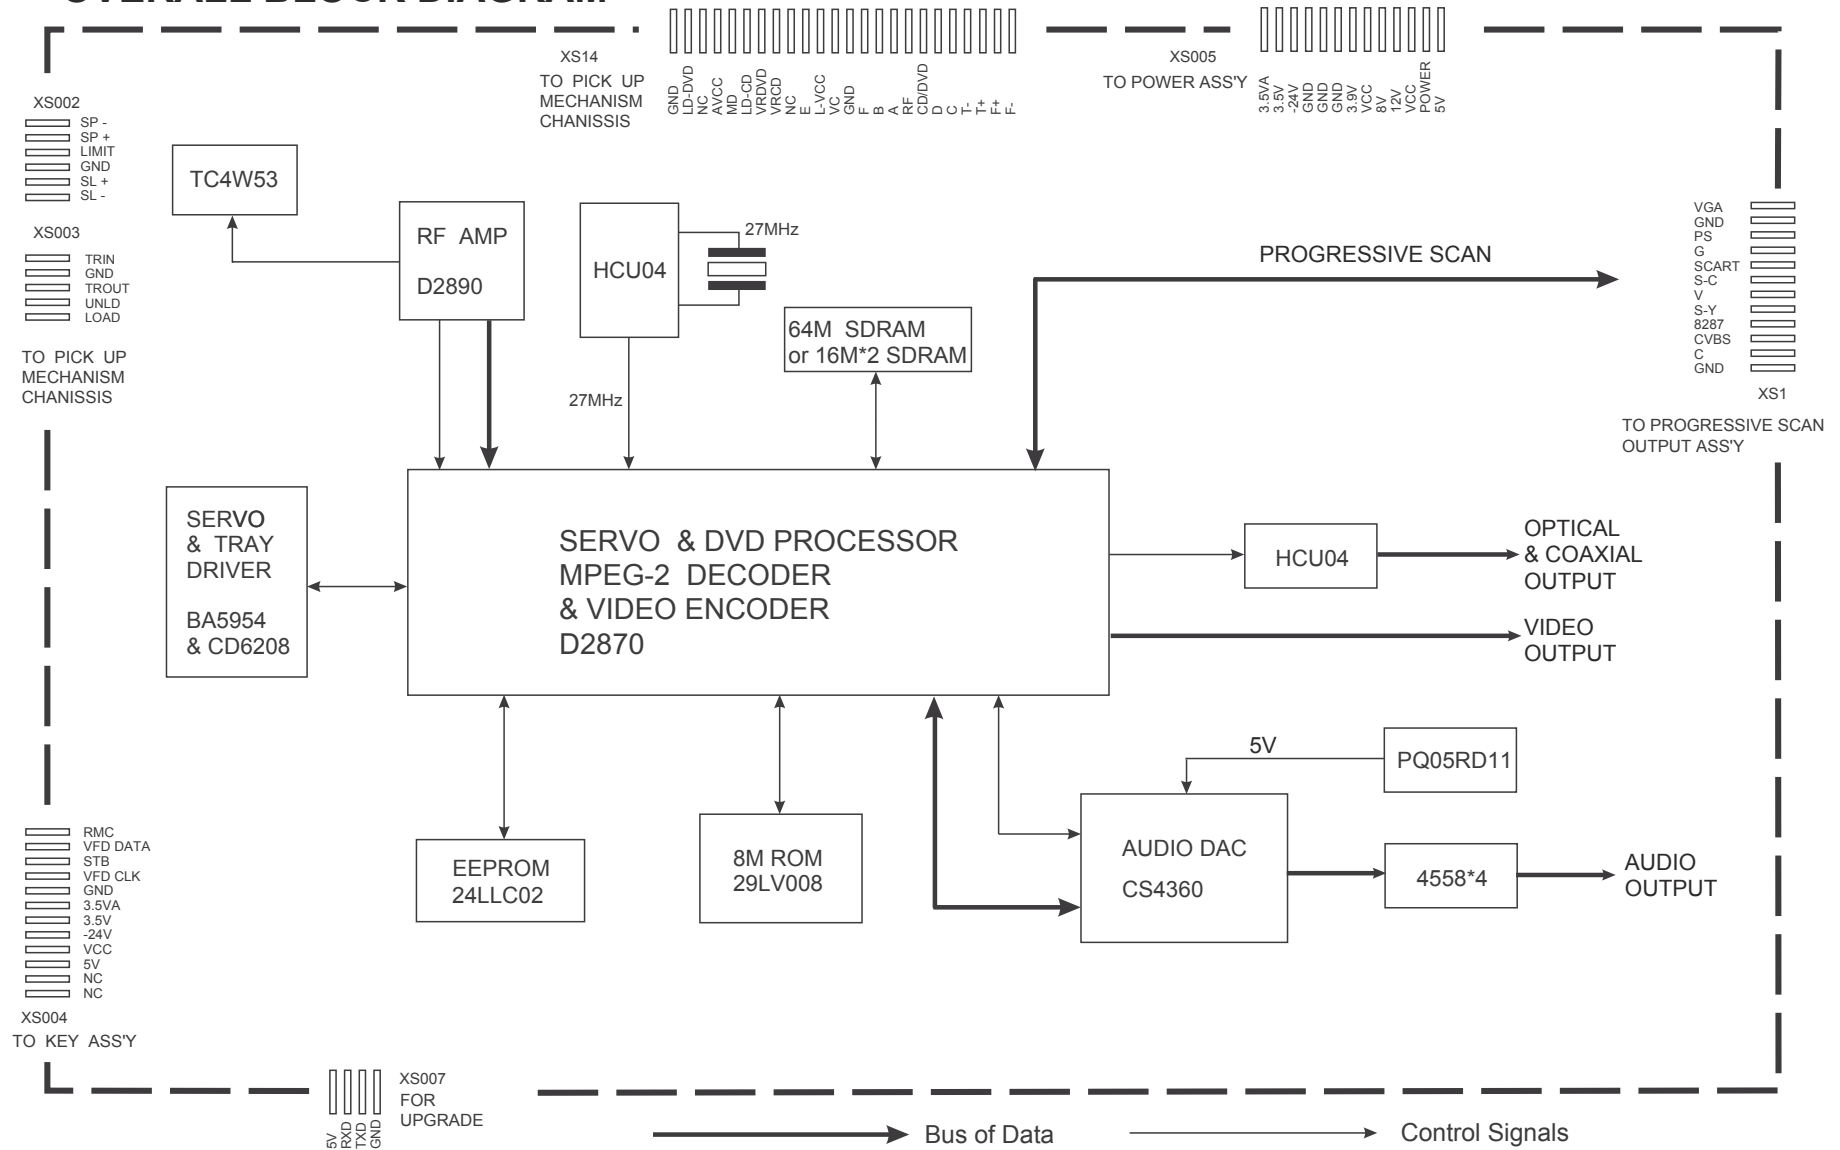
OVERALL BLOCK DIAGRAM

XS14
TO PICK UP MECHANISM CHANISSIS
GND LD-DVD NC AVCC MD LD-CD VRDVD VRCD NC E L-VCC VC GND F B A RF CD/DVD D C T- T+ F+ F-

XS005
TO POWER ASS'Y
3.5VA 3.5V -24V GND GND GND 3.9V VCC 8V 12V VCC POWER 5V

XS002
SP -
SP +
LIMIT
GND
SL +
SL -

XS003
TRIN
GND
TROUT
UNLD
LOAD

TO PICK UP MECHANISM CHANISSIS

TC4W53

RF AMP
D2890

HCU04

27MHz

64M SDRAM
or 16M*2 SDRAM

27MHz

PROGRESSIVE SCAN

VGA
GND
PS
G
SCART
S-C
V
S-Y
8287
CVBS
C
GND

XS1
TO PROGRESSIVE SCAN OUTPUT ASS'Y

SERVO
& TRAY
DRIVER
BA5954
& CD6208

SERVO & DVD PROCESSOR
MPEG-2 DECODER
& VIDEO ENCODER
D2870

HCU04

OPTICAL
& COAXIAL
OUTPUT

VIDEO
OUTPUT

5V

PQ05RD11

RMC
VFD DATA
STB
VFD CLK
GND
3.5VA
3.5V
-24V
VCC
5V
NC
NC

XS004
TO KEY ASS'Y

EEPROM
24LLC02

8M ROM
29LV008

AUDIO DAC
CS4360

4558*4

AUDIO
OUTPUT

5V RXD TXD GND

XS007
FOR
UPGRADE

Bus of Data
Control Signals